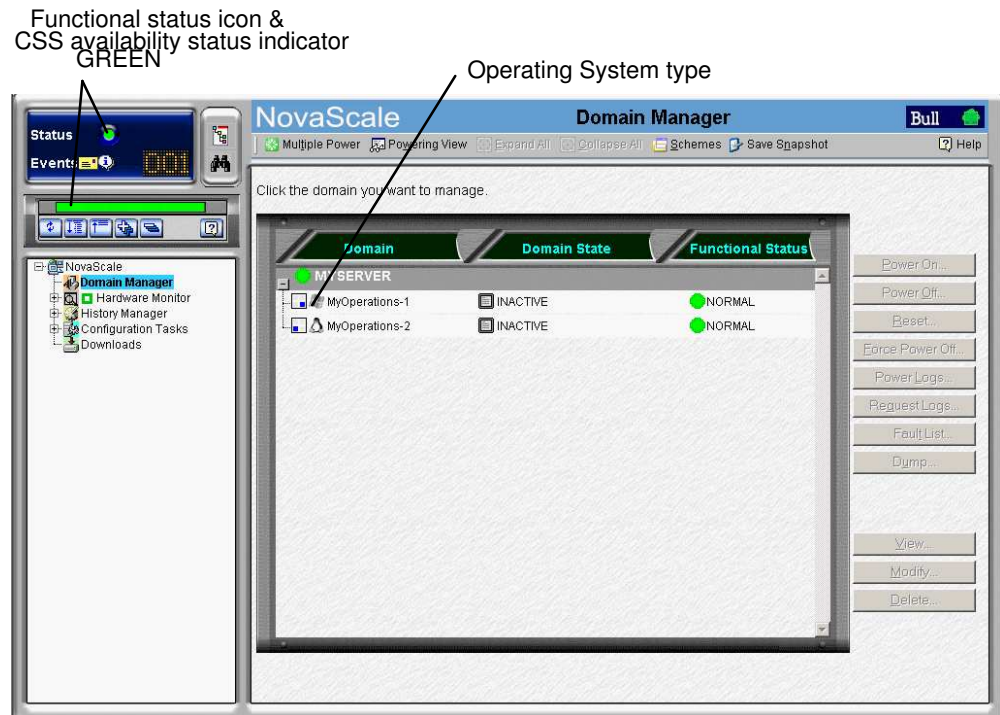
Functional status icon &
CSS availability status indicator
GREEN

Operating System type

Status
Events 001

NovaScale
Domain Manager
Hardware Monitor
History Manager
Configuration Tasks
Downloads

NovaScale Domain Manager Bull

Multiple Power Powering View Expand All Collapse All Schemes Save Snapshot Help

Click the domain you want to manage.

| Domain | Domain State | Functional Status |
|---|---|---|
| MYSERVER | | |
| MyOperations-1 | INACTIVE | NORMAL |
| MyOperations-2 | INACTIVE | NORMAL |

Power On...
Power Off...
Reset...
Force Power Off...
Power Logs...
Request Logs...
Fault List...
Dump...
View...
Modify...
Delete...